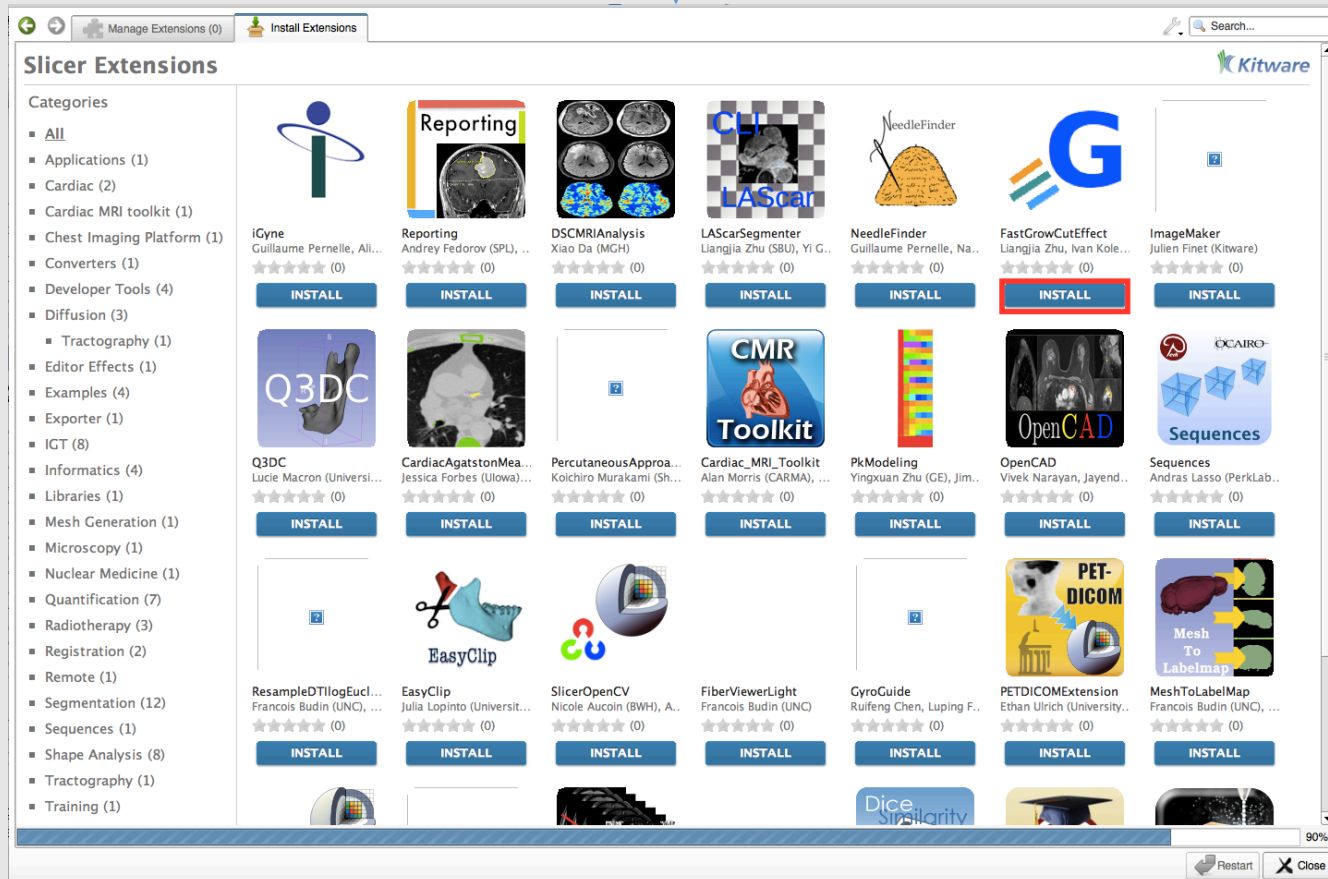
Manage Extensions (0)
Install Extensions
Search...

Slicer Extensions
Kitware

Categories
All
Applications (1)
Cardiac (2)
Cardiac MRI toolkit (1)
Chest Imaging Platform (1)
Converters (1)
Developer Tools (4)
Diffusion (3)
Tractography (1)
Editor Effects (1)
Examples (4)
Exporter (1)
IGT (8)
Informatics (4)
Libraries (1)
Mesh Generation (1)
Microscopy (1)
Nuclear Medicine (1)
Quantification (7)
Radiotherapy (3)
Registration (2)
Remote (1)
Segmentation (12)
Sequences (1)
Shape Analysis (8)
Tractography (1)
Training (1)

iGyne
Guillaume Pernelle, Ali...
(0)
INSTALL

Reporting
Reporting
Andrey Fedorov (SPL), ...
(0)
INSTALL

DSCMRIAnalysis
Xiao Da (MGH)
(0)
INSTALL

CLI
LAScar
LAScarSegmenter
Liangjia Zhu (SBU), Yi G...
(0)
INSTALL

NeedleFinder
NeedleFinder
Guillaume Pernelle, Na...
(0)
INSTALL

G
FastGrowCutEffect
Liangjia Zhu, Ivan Kole...
(0)
INSTALL

ImageMaker
Julien Finet (Kitware)
(0)
INSTALL

Q3DC
Q3DC
Lucie Macron (Universi...
(0)
INSTALL

CardiacAgatstonMea...
Jessica Forbes (UIowa)...
(0)
INSTALL

PercutaneousApproa...
Koichiro Murakami (Sh...
(0)
INSTALL

CMR
Toolkit
Cardiac_MRI_Toolkit
Alan Morris (CARMA), ...
(0)
INSTALL

PkModeling
Yingxuan Zhu (GE), Jim...
(0)
INSTALL

OpenCAD
OpenCAD
Vivek Narayan, Jayend...
(0)
INSTALL

OCAIRO
Sequences
Sequences
Andras Lasso (PerkLab...
(0)
INSTALL

ResampleDTIlogEucl...
Francois Budin (UNC), ...
(0)
INSTALL

EasyClip
EasyClip
Julia Lopinto (Universit...
(0)
INSTALL

SlicerOpenCV
Nicole Aucoin (BWH), A...
(0)
INSTALL

FiberViewerLight
Francois Budin (UNC)
(0)
INSTALL

GyroGuide
Ruifeng Chen, Luping F...
(0)
INSTALL

PET-
DICOM
PETDICOMExtension
Ethan Ulrich (University...
(0)
INSTALL

Mesh
To
Labelmap
MeshToLabelMap
Francois Budin (UNC), ...
(0)
INSTALL

Dice
Similarity

90%
Restart
Close